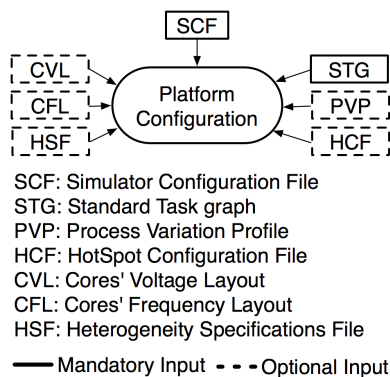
SCF

CVL

STG

CFL

Platform Configuration

PVP

HSF

HCF

SCF: Simulator Configuration File
STG: Standard Task graph
PVP: Process Variation Profile
HCF: HotSpot Configuration File
CVL: Cores' Voltage Layout
CFL: Cores' Frequency Layout
HSF: Heterogeneity Specifications File

Mandatory Input
Optional Input